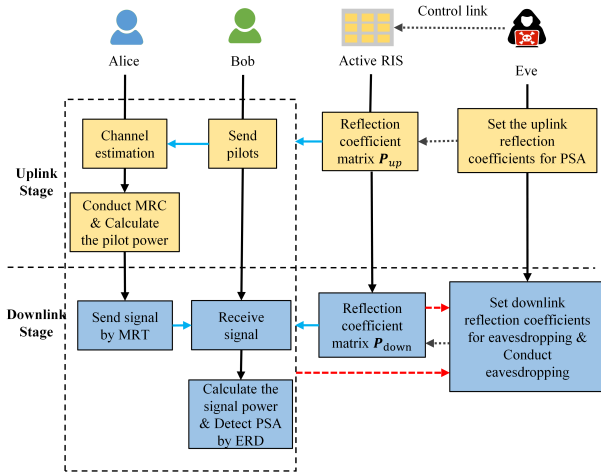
Control link

Alice

Bob

Active RIS

Eve

Uplink Stage

Channel estimation

Send pilots

Reflection coefficient matrix $\boldsymbol{P}_{up}$

Set the uplink reflection coefficients for PSA

Conduct MRC & Calculate the pilot power

Downlink Stage

Send signal by MRT

Receive signal

Reflection coefficient matrix $\boldsymbol{P}_{\text{down}}$

Set downlink reflection coefficients for eavesdropping & Conduct eavesdropping

Calculate the signal power & Detect PSA by ERD